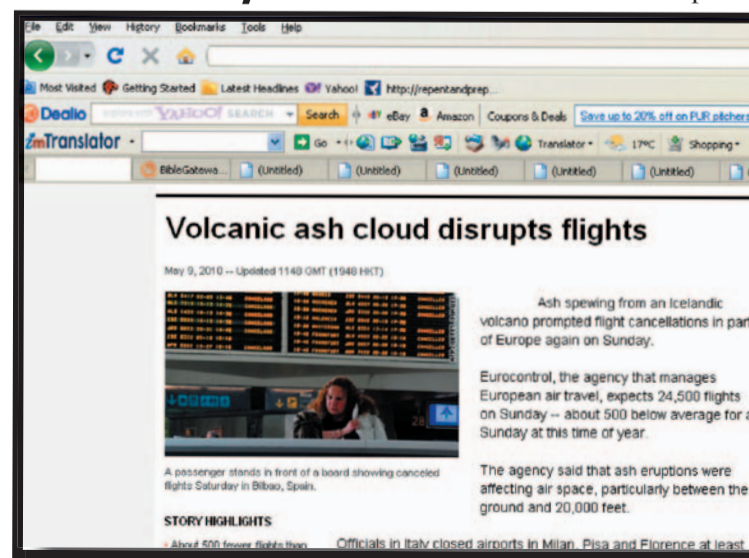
File Edit View History Bookmarks Tools Help

Most Visited Getting Started Latest Headlines Yahoo! http://repentandprep...

Dealio YAHOO! SEARCH Search eBay Amazon Coupons & Deals Save up to 20% off on PUR pitchers

imTranslator Go Translator 17°C Shopping

BibleGatewa... (Untitled) (Untitled) (Untitled) (Untitled) (Untitled)

Volcanic ash cloud disrupts flights

May 9, 2010 -- Updated 1148 GMT (1948 HKT)

A passenger stands in front of a board showing canceled flights Saturday in Bilbao, Spain.

STORY HIGHLIGHTS

About 500 fewer flights than

Ash spewing from an Icelandic volcano prompted flight cancellations in part of Europe again on Sunday.

Eurocontrol, the agency that manages European air travel, expects 24,500 flights on Sunday -- about 500 below average for a Sunday at this time of year.

The agency said that ash eruptions were affecting air space, particularly between the ground and 20,000 feet.

Officials in Italy closed airports in Milan, Pisa and Florence at least